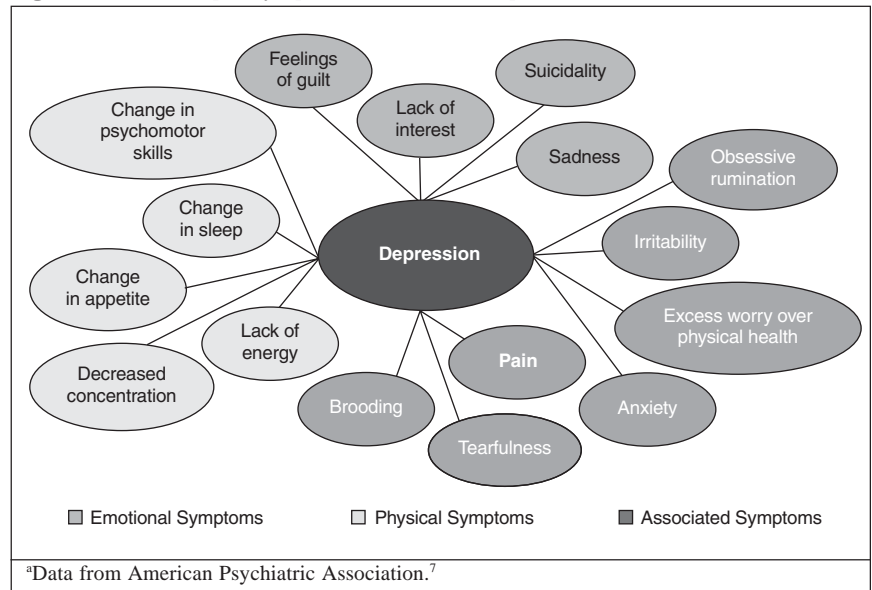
Feelings of guilt

Suicidality

Change in psychomotor skills

Lack of interest

Sadness

Obsessive rumination

Change in sleep

Depression

Irritability

Change in appetite

Lack of energy

Excess worry over physical health

Decreased concentration

Pain

Brooding

Anxiety

Tearfulness

Emotional Symptoms

Physical Symptoms

Associated Symptoms

$^{a}$Data from American Psychiatric Association.$^{7}$